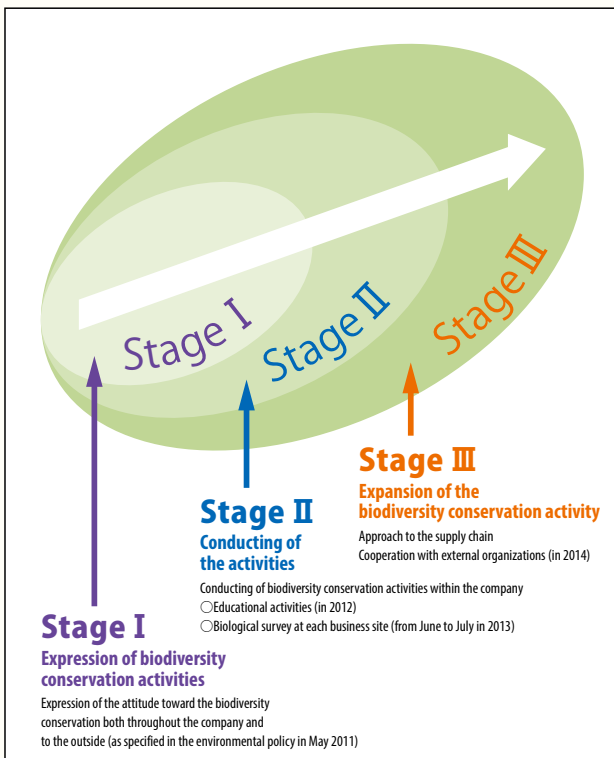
Stage I

Stage II

Stage III

Stage III
Expansion of the biodiversity conservation activity
Approach to the supply chain
Cooperation with external organizations (in 2014)

Stage II
Conducting of the activities
Conducting of biodiversity conservation activities within the company
○Educational activities (in 2012)
○Biological survey at each business site (from June to July in 2013)

Stage I
Expression of biodiversity conservation activities
Expression of the attitude toward the biodiversity conservation both throughout the company and to the outside (as specified in the environmental policy in May 2011)